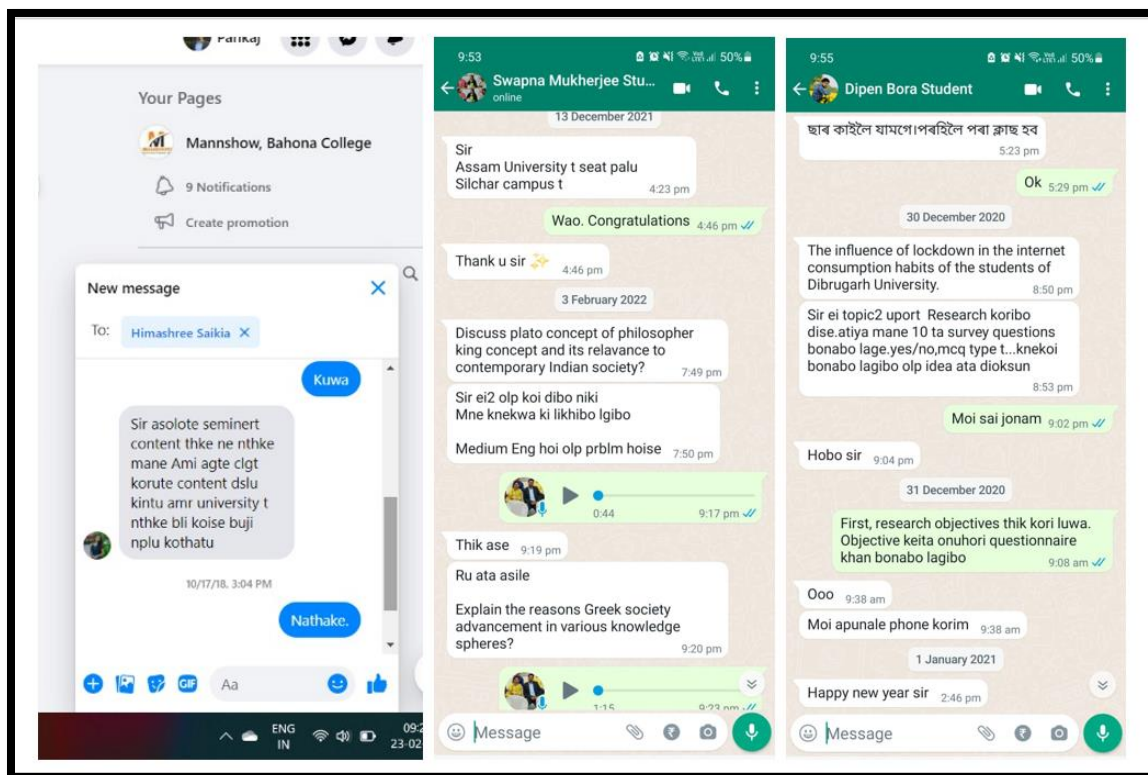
Pankaj

Your Pages

Mannshow, Bahona College

9 Notifications

Create promotion

New message

To: Himashree Saikia

Kuwa

Sir asolote seminert content thke ne nthke mane Ami agte clgt korute content dslu kintu amr university t nthke bli koise buji nplu kothatu

10/17/18, 3:04 PM

Nathake.

Aa

ENG IN

09:2
23-02

9:53

50%

Swapna Mukherjee Stu...
online

13 December 2021

Sir
Assam University t seat palu Silchar campus t 4:23 pm

Wao. Congratulations 4:46 pm

Thank u sir 4:46 pm

3 February 2022

Discuss plato concept of philosopher king concept and its relavance to contemporary Indian society? 7:49 pm

Sir ei2 olp koi dibo niki
Mne knekwa ki likhibo lgibo

Medium Eng hoi olp prblm hoise 7:50 pm

0:44 9:17 pm

Thik ase 9:19 pm

Ru ata asile

Explain the reasons Greek society advancement in various knowledge spheres? 9:20 pm

1:15 9:23 pm

Message

9:55

50%

Dipen Bora Student

ছাৰ কাইলৈ যামগে।পৰহিলৈ পৰা ক্লাছ হব 5:23 pm

Ok 5:29 pm

30 December 2020

The influence of lockdown in the internet consumption habits of the students of Dibrugarh University. 8:50 pm

Sir ei topic2 uport Research koribo dise.atiya mane 10 ta survey questions bonabo lage.yes/no,mcq type t...knekoi bonabo lagibo olp idea ata dioksun 8:53 pm

Moi sai jonam 9:02 pm

Hobo sir 9:04 pm

31 December 2020

First, research objectives thik kori luwa. Objective keita onuhori questionnaire khan bonabo lagibo 9:08 am

Ooo 9:38 am

Moi apunale phone korim 9:38 am

1 January 2021

Happy new year sir 2:46 pm

Message